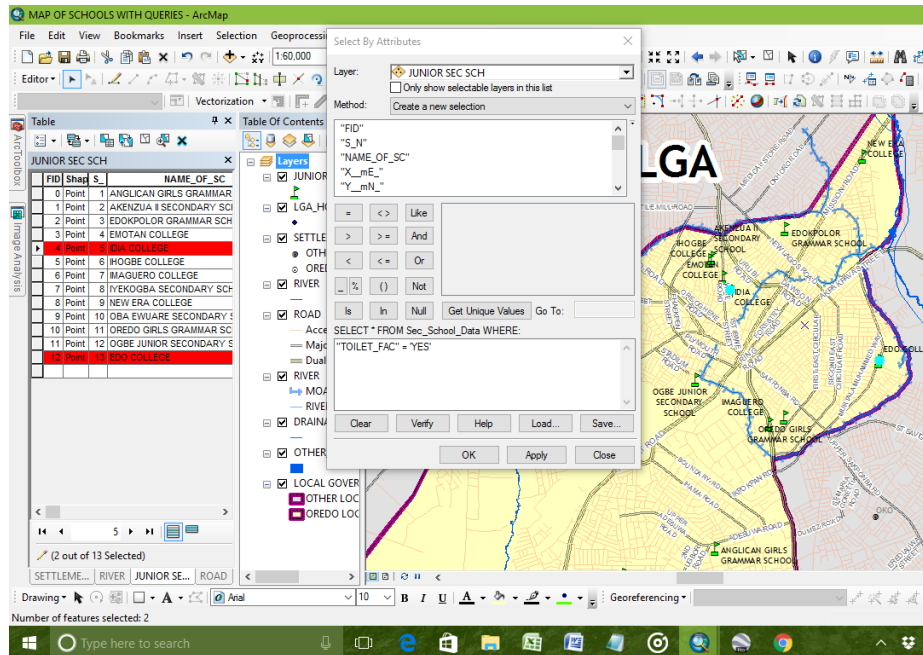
MAP OF SCHOOLS WITH QUERIES - ArcMap

File Edit View Bookmarks Insert Selection Geoprocessing

1:60,000

Editor

Vectorization

Table

JUNIOR SEC SCH

| FID | Shap | S_ | NAME_OF_SC |
|---|---|---|---|
| 0 | Point | 1 | ANGLICAN GIRLS GRAMMAR |
| 1 | Point | 2 | AKENZUA II SECONDARY SCH |
| 2 | Point | 3 | EDOKPOLOR GRAMMAR SCH |
| 3 | Point | 4 | EMOTAN COLLEGE |
| 4 | Point | 5 | IDIA COLLEGE |
| 5 | Point | 6 | IHOGBE COLLEGE |
| 6 | Point | 7 | IMAGUERO COLLEGE |
| 7 | Point | 8 | IYEKOGBA SECONDARY SCH |
| 8 | Point | 9 | NEW ERA COLLEGE |
| 9 | Point | 10 | OBA EWUARE SECONDARY S |
| 10 | Point | 11 | OREDO GIRLS GRAMMAR SC |
| 11 | Point | 12 | OGBE JUNIOR SECONDARY S |
| 12 | Point | 13 | EDO COLLEGE |

5

(2 out of 13 Selected)

SETTLEME... RIVER JUNIOR SE... ROAD

ArcToolbox

Image Analysis

Table Of Contents

Layers
JUNIOR
LGA_HO
SETTLE
OTH
ORED
RIVER
ROAD
Acce
Majo
Dual
RIVER
MOA
RIVER
DRAINA
OTHER
LOCAL GOVER
OTHER LOC
OREDO LOC

Select By Attributes

Layer: JUNIOR SEC SCH

Only show selectable layers in this list

Method: Create a new selection

"FID"
"S_N"
"NAME_OF_SC"
"X__mE_"
"Y__mN_"

= <> Like
> >= And
< <= Or
_ % () Not
Is In Null

Get Unique Values Go To:

SELECT * FROM Sec_School_Data WHERE:

"TOILET_FAC" = 'YES'

Clear Verify Help Load... Save...

OK Apply Close

LGA

NEW ERA COLLEGE

AKENZUA II SECONDARY SCHOOL

EDOKPOLOR GRAMMAR SCHOOL

IHOGBE COLLEGE

EMOTAN COLLEGE

IDIA COLLEGE

EDO COL

OGBE JUNIOR SECONDARY SCHOOL

IMAGUERO COLLEGE

OREDO GIRLS GRAMMAR SCHOOL

ANGLICAN GIRLS GRAMMAR SCHOOL

OKO

Drawing Arial 10 B I U A Georeferencing

Number of features selected: 2

Type here to search